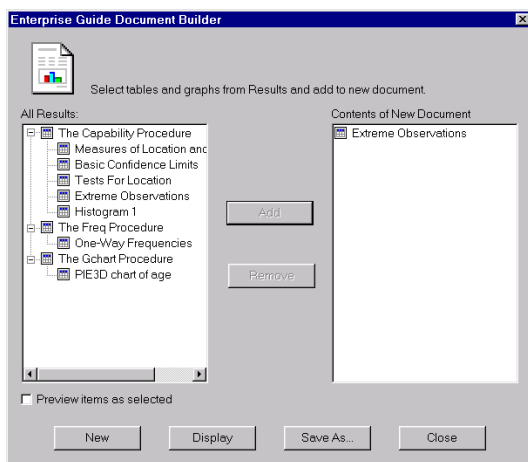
Enterprise Guide Document Builder

Select tables and graphs from Results and add to new document.

All Results:

The Capability Procedure
Measures of Location and
Basic Confidence Limits
Tests For Location
Extreme Observations
Histogram 1
The Freq Procedure
One-Way Frequencies
The Gchart Procedure
PIE3D chart of age

Add

Remove

Contents of New Document

Extreme Observations

Preview items as selected

New

Display

Save As...

Close